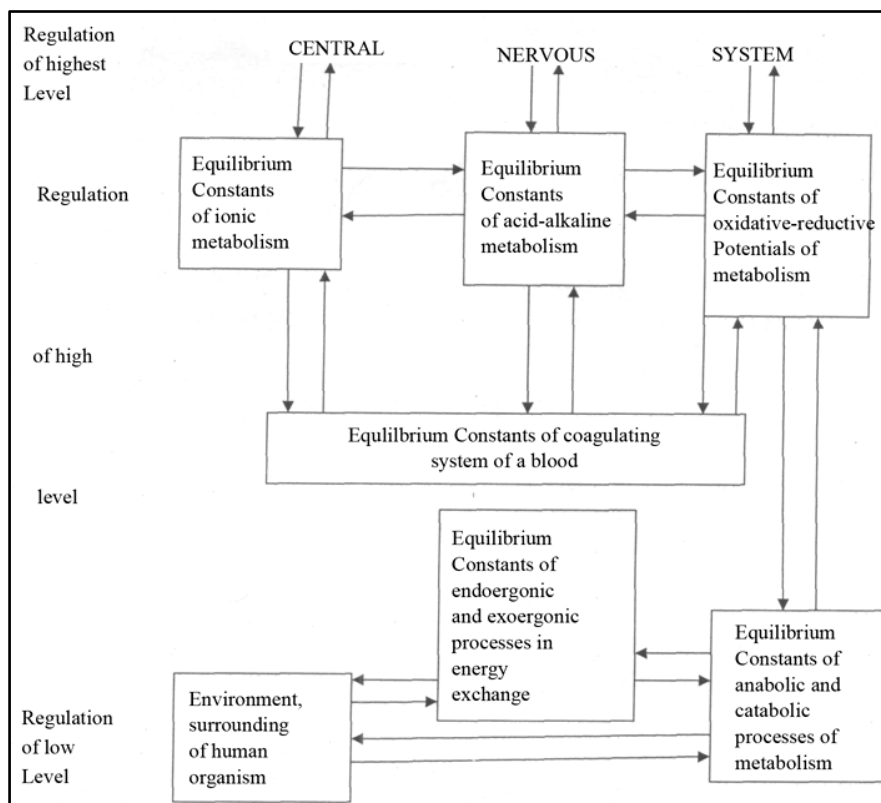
Regulation of highest Level

CENTRAL

NERVOUS

SYSTEM

Regulation

Equilibrium Constants of ionic metabolism

Equilibrium Constants of acid-alkaline metabolism

Equilibrium Constants of oxidative-reductive Potentials of metabolism

of high

Equlilbrium Constants of coagulating system of a blood

level

Equilibrium Constants of endoergonic and exoergonic processes in energy exchange

Equilibrium Constants of anabolic and catabolic processes of metabolism

Environment, surrounding of human organism

Regulation of low Level